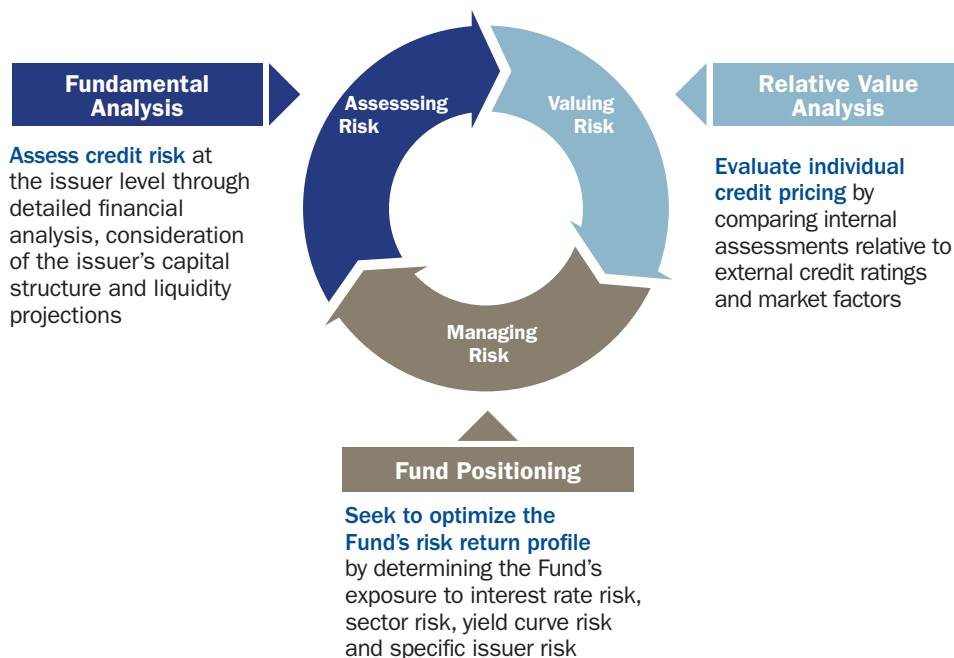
Fundamental Analysis

Assess credit risk at the issuer level through detailed financial analysis, consideration of the issuer's capital structure and liquidity projections

Assesssing Risk

Valuing Risk

Managing Risk

Relative Value Analysis

Evaluate individual credit pricing by comparing internal assessments relative to external credit ratings and market factors

Fund Positioning

Seek to optimize the Fund's risk return profile by determining the Fund's exposure to interest rate risk, sector risk, yield curve risk and specific issuer risk